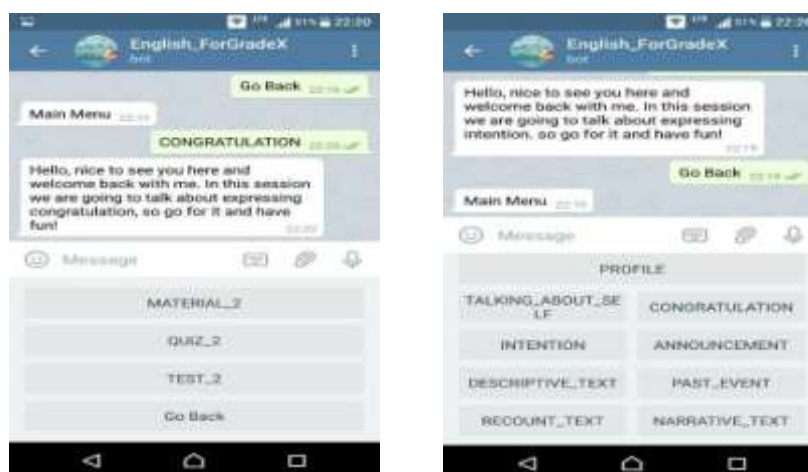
22:20

English_ForGradeX
bot

Go Back

Main Menu

CONGRATULATION

Hello, nice to see you here and welcome back with me. In this session we are going to talk about expressing congratulation, so go for it and have fun!

Message

MATERIAL_2

QUIZ_2

TEST_2

Go Back

22:2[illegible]

English_ForGradeX
bot

Hello, nice to see you here and welcome back with me. In this session we are going to talk about expressing intention. so go for it and have fun!

Go Back

Main Menu

Message

PROFILE

TALKING_ABOUT_SELF

CONGRATULATION

INTENTION

ANNOUNCEMENT

DESCRIPTIVE_TEXT

PAST_EVENT

RECOUNT_TEXT

NARRATIVE_TEXT